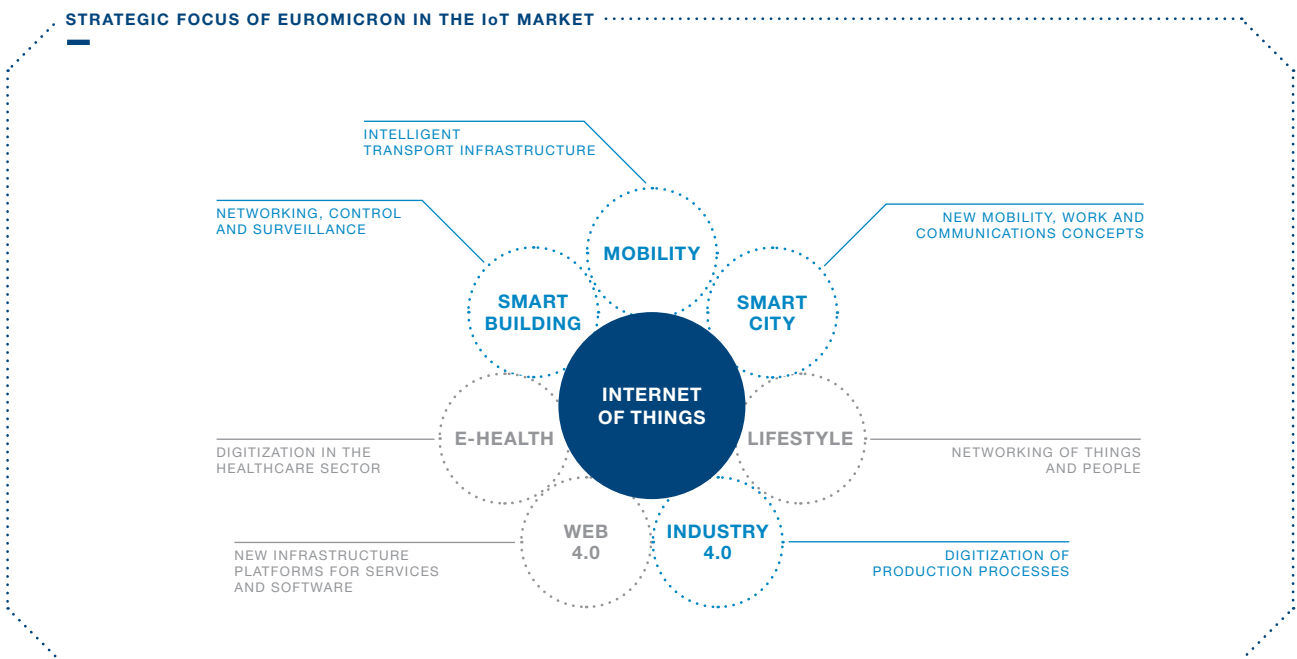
STRATEGIC FOCUS OF EUROMICRON IN THE IoT MARKET

INTELLIGENT TRANSPORT INFRASTRUCTURE

NETWORKING, CONTROL AND SURVEILLANCE

NEW MOBILITY, WORK AND COMMUNICATIONS CONCEPTS

MOBILITY

SMART BUILDING

SMART CITY

INTERNET OF THINGS

DIGITIZATION IN THE HEALTHCARE SECTOR

E-HEALTH

LIFESTYLE

NETWORKING OF THINGS AND PEOPLE

WEB 4.0

INDUSTRY 4.0

NEW INFRASTRUCTURE PLATFORMS FOR SERVICES AND SOFTWARE

DIGITIZATION OF PRODUCTION PROCESSES